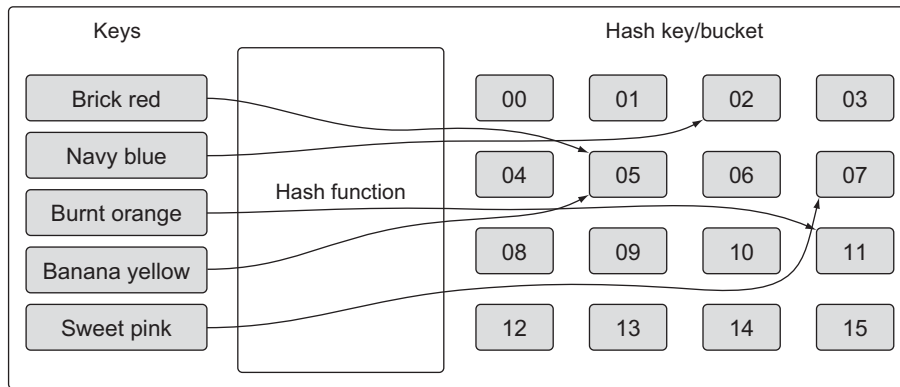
Keys

Brick red
Navy blue
Burnt orange
Banana yellow
Sweet pink

Hash function

Hash key/bucket

| 00 | 01 | 02 | 03 |
|---|---|---|---|
| 04 | 05 | 06 | 07 |
| 08 | 09 | 10 | 11 |
| 12 | 13 | 14 | 15 |